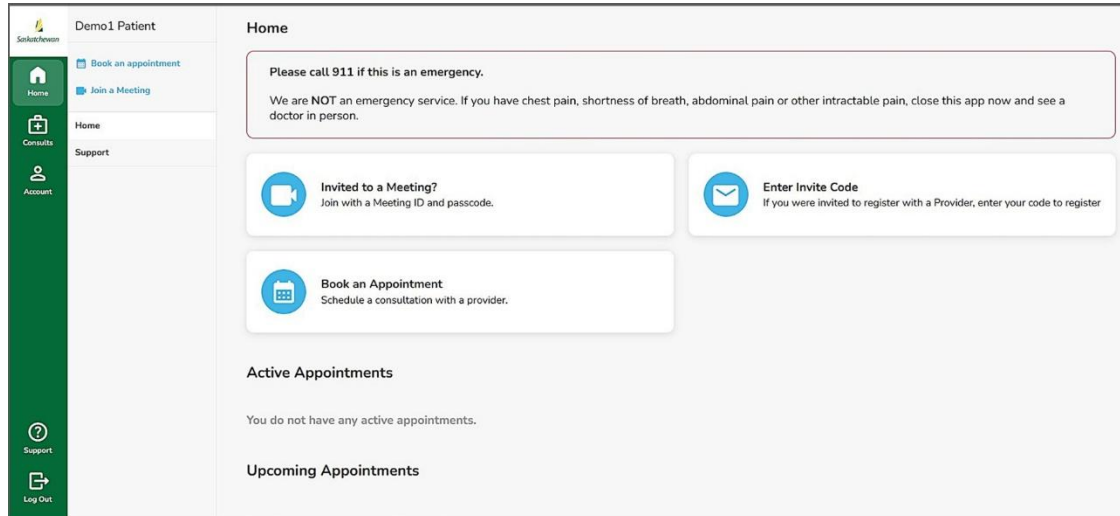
Saskatchewan

Home

Consults

Account

Support

Log Out

Demo1 Patient

Book an appointment

Join a Meeting

Home

Support

Home

Please call 911 if this is an emergency.

We are NOT an emergency service. If you have chest pain, shortness of breath, abdominal pain or other intractable pain, close this app now and see a doctor in person.

Invited to a Meeting?
Join with a Meeting ID and passcode.

Enter Invite Code
If you were invited to register with a Provider, enter your code to register

Book an Appointment
Schedule a consultation with a provider.

Active Appointments

You do not have any active appointments.

Upcoming Appointments